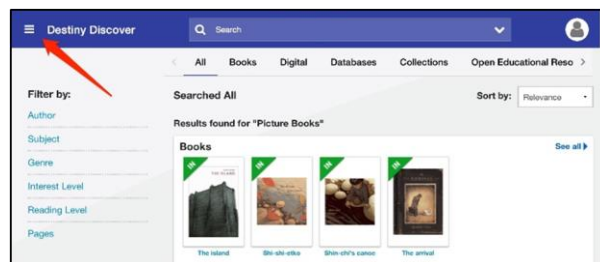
Destiny Discover

Search

All Books Digital Databases Collections Open Educational Reso

Filter by:

Author

Subject

Genre

Interest Level

Reading Level

Pages

Searched All

Sort by: Relevance

Results found for "Picture Books"

Books

See all

IN

IN

IN

IN

THE ISLAND

The island

Shi-shi-etko

Shin-chi's canoe

The arrival